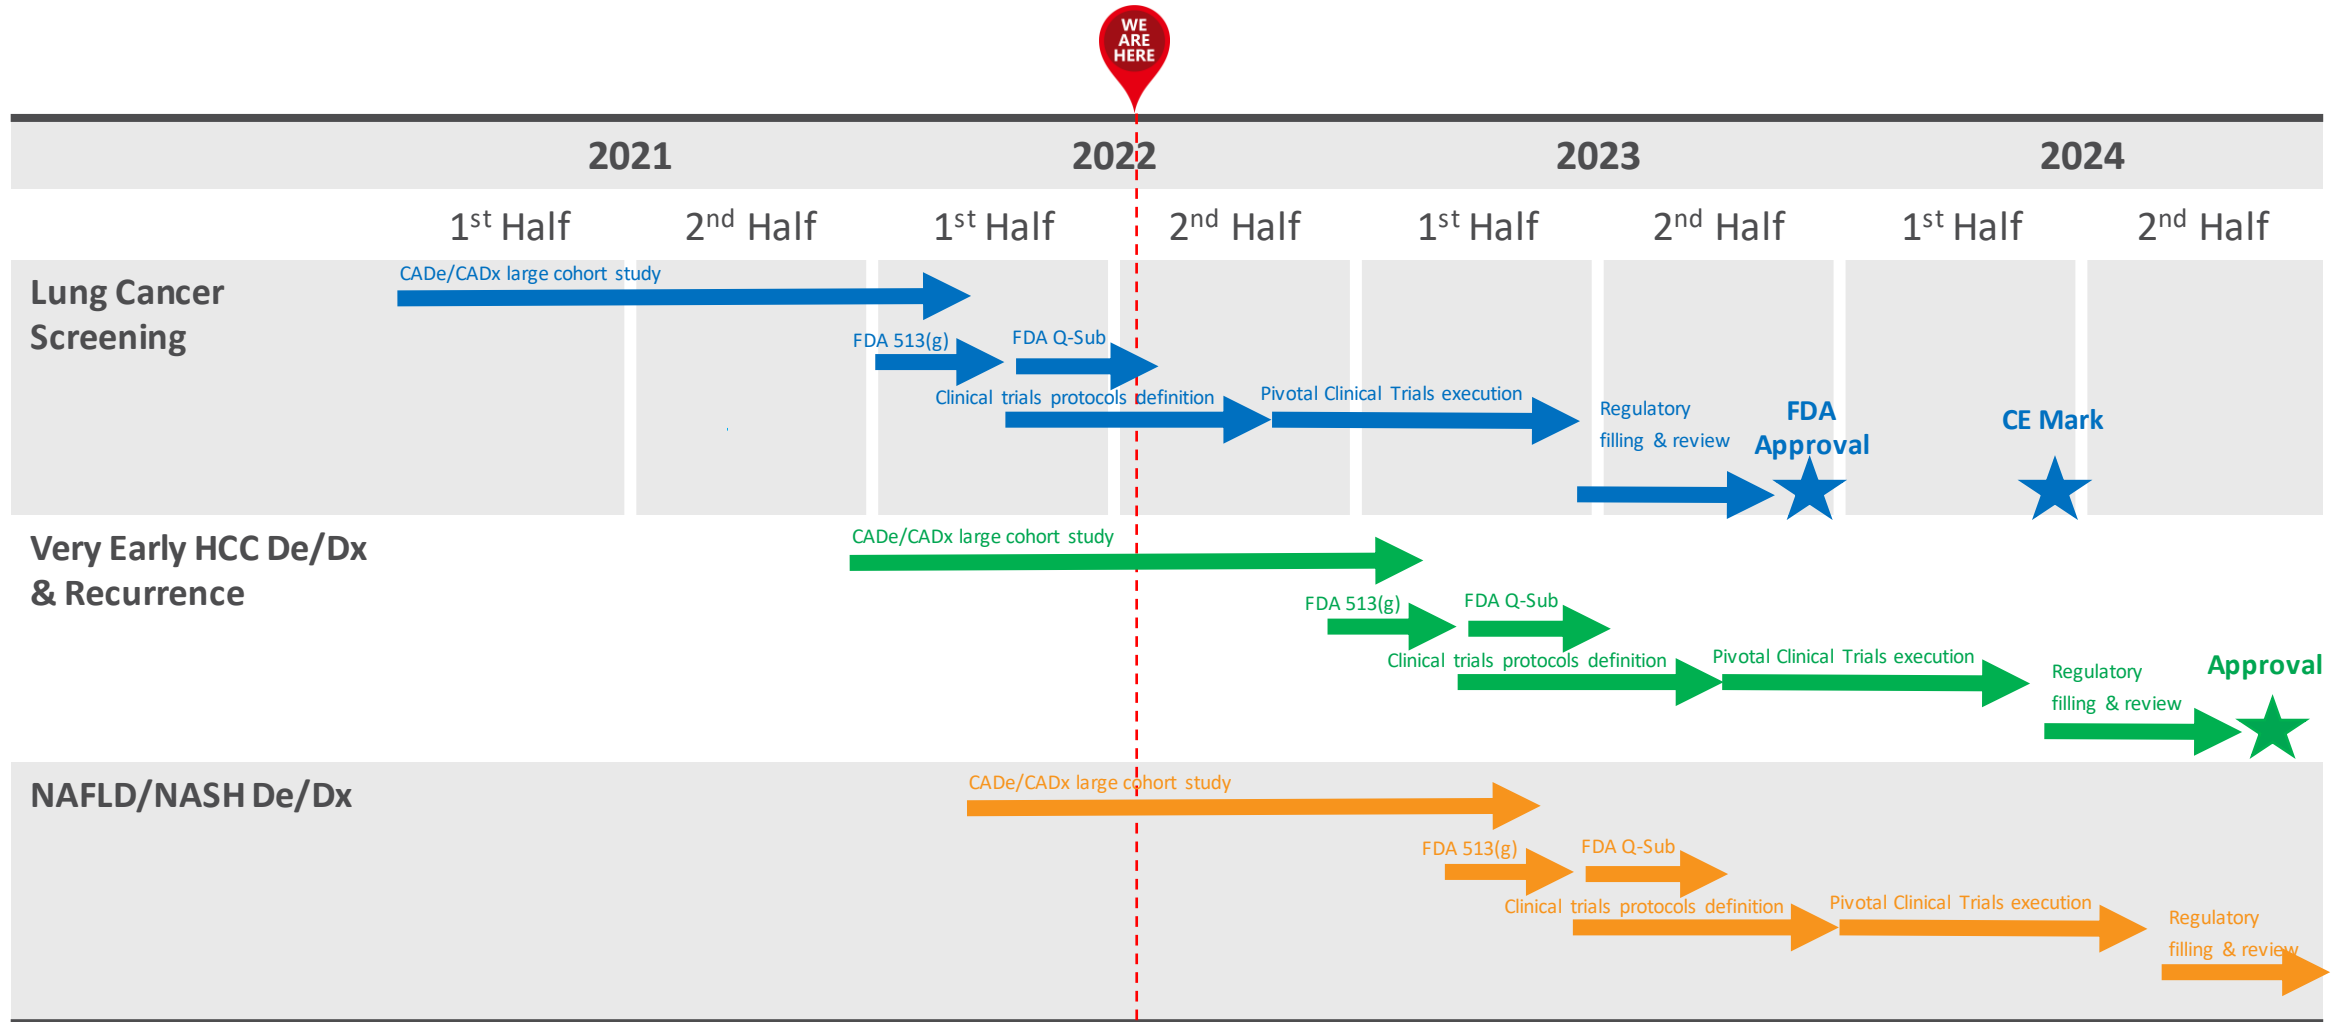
WE ARE HERE

2021
2022
2023
2024

1$^{st}$ Half
2$^{nd}$ Half
1$^{st}$ Half
2$^{nd}$ Half
1$^{st}$ Half
2$^{nd}$ Half
1$^{st}$ Half
2$^{nd}$ Half

Lung Cancer Screening

CADe/CADx large cohort study
FDA 513(g)
FDA Q-Sub
Clinical trials protocols definition
Pivotal Clinical Trials execution
Regulatory filling & review
FDA Approval
CE Mark

Very Early HCC De/Dx & Recurrence

CADe/CADx large cohort study
FDA 513(g)
FDA Q-Sub
Clinical trials protocols definition
Pivotal Clinical Trials execution
Regulatory filling & review
Approval

NAFLD/NASH De/Dx

CADe/CADx large cohort study
FDA 513(g)
FDA Q-Sub
Clinical trials protocols definition
Pivotal Clinical Trials execution
Regulatory filling & review